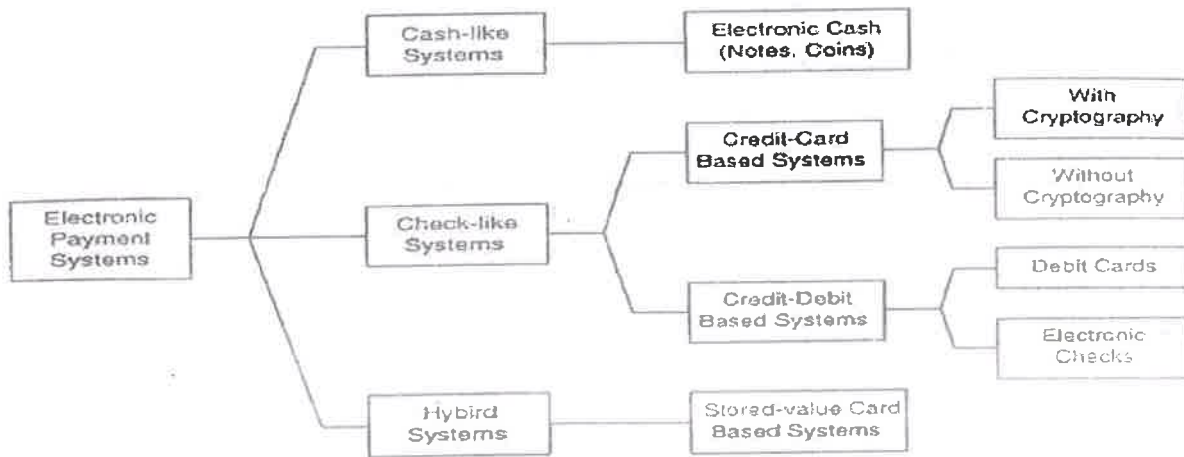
Electronic Payment Systems

Cash-like Systems

Electronic Cash (Notes, Coins)

Check-like Systems

Credit-Card Based Systems

With Cryptography

Without Cryptography

Credit-Debit Based Systems

Debit Cards

Electronic Checks

Hybird Systems

Stored-value Card Based Systems